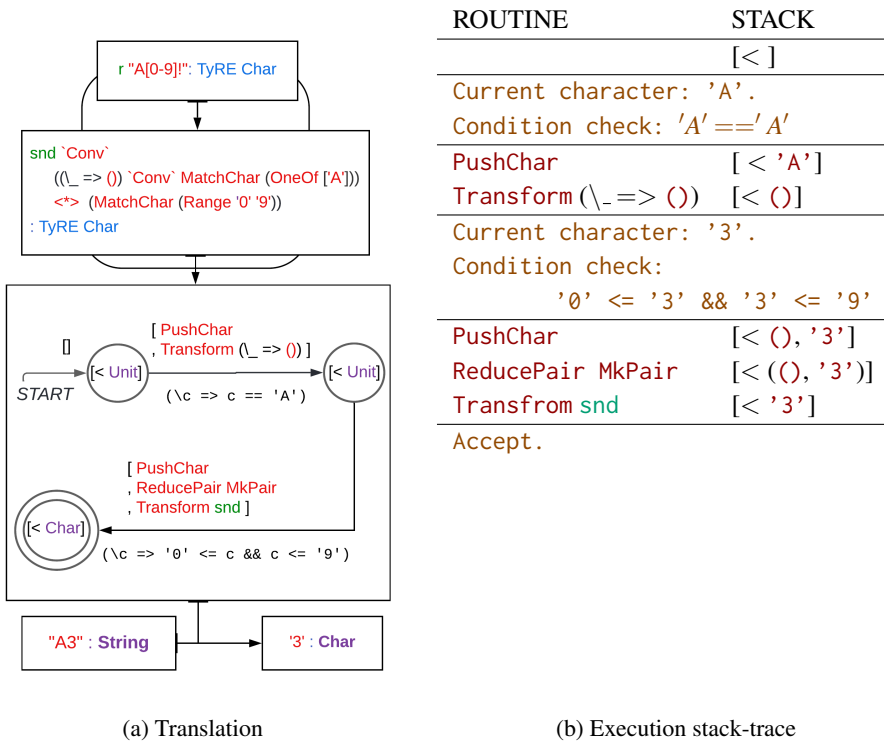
r "A[0-9]!": TyRE Char

snd `Conv`
((\_ => ()) `Conv` MatchChar (OneOf ['A']))
<*> (MatchChar (Range '0' '9'))
: TyRE Char

[ PushChar
, Transform (\_ => ()) ]

[]

[< Unit]

[< Unit]

START

(\c => c == 'A')

[ PushChar
, ReducePair MkPair
, Transform snd ]

[< Char]

(\c => '0' <= c && c <= '9')

"A3" : String

'3' : Char

(a) Translation

| ROUTINE | STACK |
|---|---|
| | [< ] |
| Current character: 'A'. | |
| Condition check: $'A' == 'A'$ | |
| PushChar | [< 'A'] |
| Transform (\_ => ()) | [< ()] |
| Current character: '3'. | |
| Condition check: | |
| '0' <= '3' && '3' <= '9' | |
| PushChar | [< (), '3'] |
| ReducePair MkPair | [< ((), '3')] |
| Transfrom snd | [< '3'] |
| Accept. | |

(b) Execution stack-trace